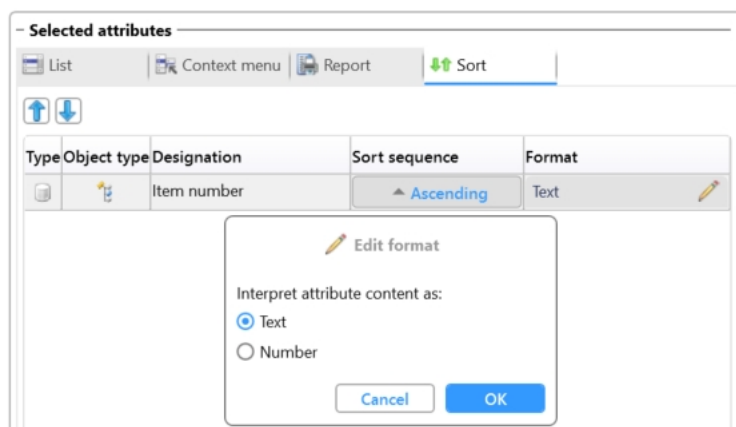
– Selected attributes

List | Context menu | Report | Sort

| Type | Object type | Designation | Sort sequence | Format |
|---|---|---|---|---|
| | | Item number | ▲ Ascending | Text |

Edit format

Interpret attribute content as:

Text

Number

Cancel OK